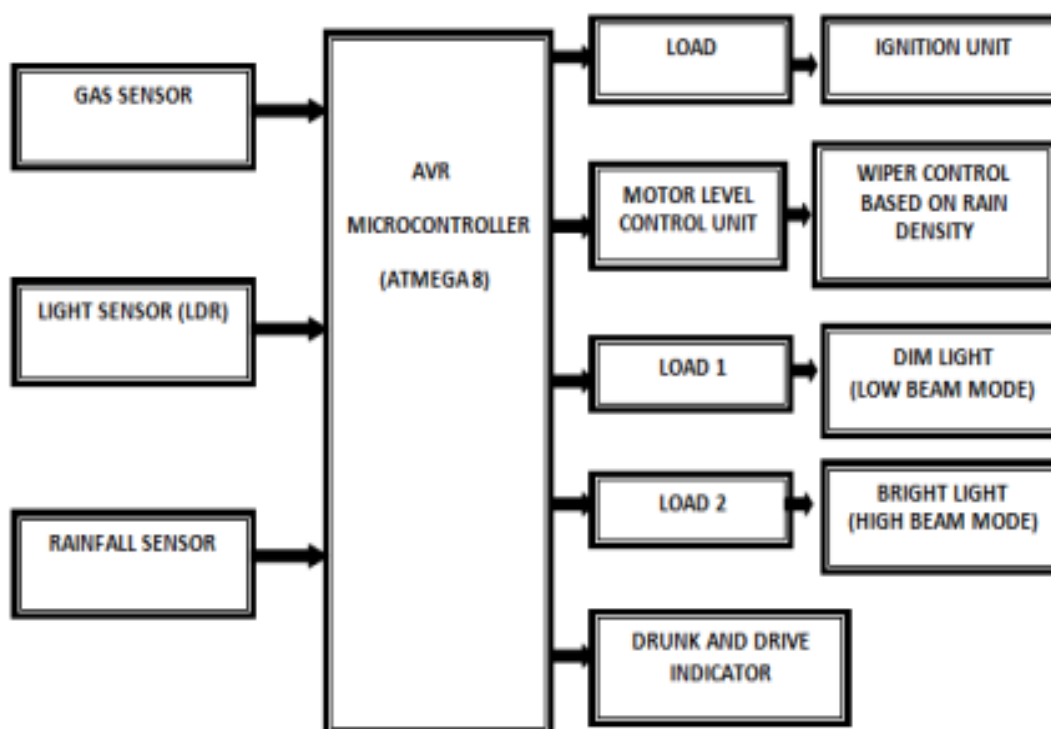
GAS SENSOR

LIGHT SENSOR (LDR)

RAINFALL SENSOR

AVR MICROCONTROLLER (ATMEGA 8)

LOAD

IGNITION UNIT

MOTOR LEVEL CONTROL UNIT

WIPER CONTROL BASED ON RAIN DENSITY

LOAD 1

DIM LIGHT (LOW BEAM MODE)

LOAD 2

BRIGHT LIGHT (HIGH BEAM MODE)

DRUNK AND DRIVE INDICATOR